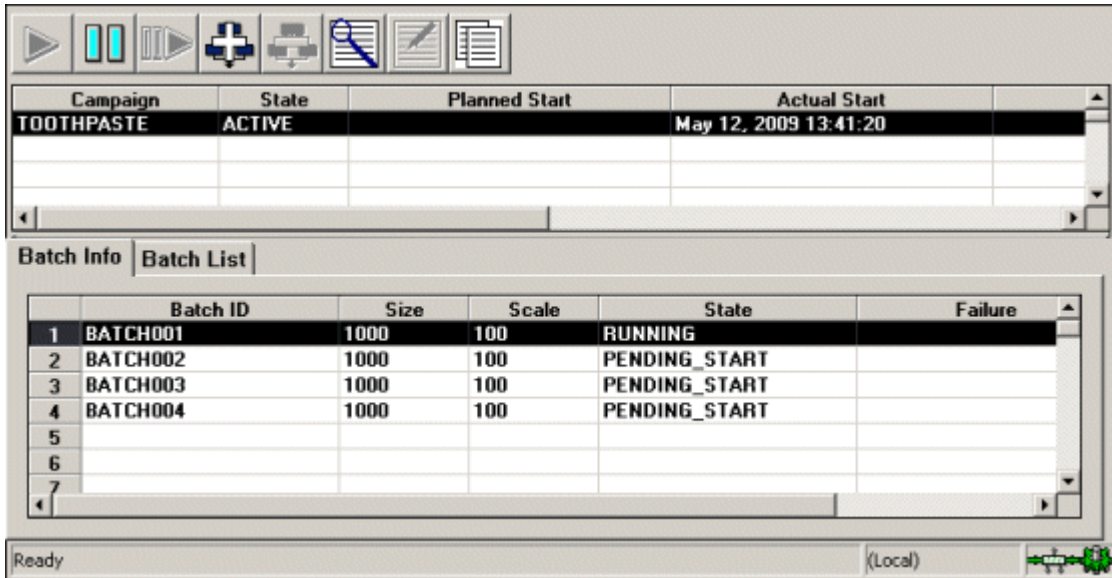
| Campaign | State | Planned Start | Actual Start |
|---|---|---|---|
| TOOTHPASTE | ACTIVE | | May 12, 2009 13:41:20 |

Batch Info | Batch List

| | Batch ID | Size | Scale | State | Failure |
|---|---|---|---|---|---|
| 1 | BATCH001 | 1000 | 100 | RUNNING | |
| 2 | BATCH002 | 1000 | 100 | PENDING_START | |
| 3 | BATCH003 | 1000 | 100 | PENDING_START | |
| 4 | BATCH004 | 1000 | 100 | PENDING_START | |
| 5 | | | | | |
| 6 | | | | | |
| 7 | | | | | |

Ready | (Local)